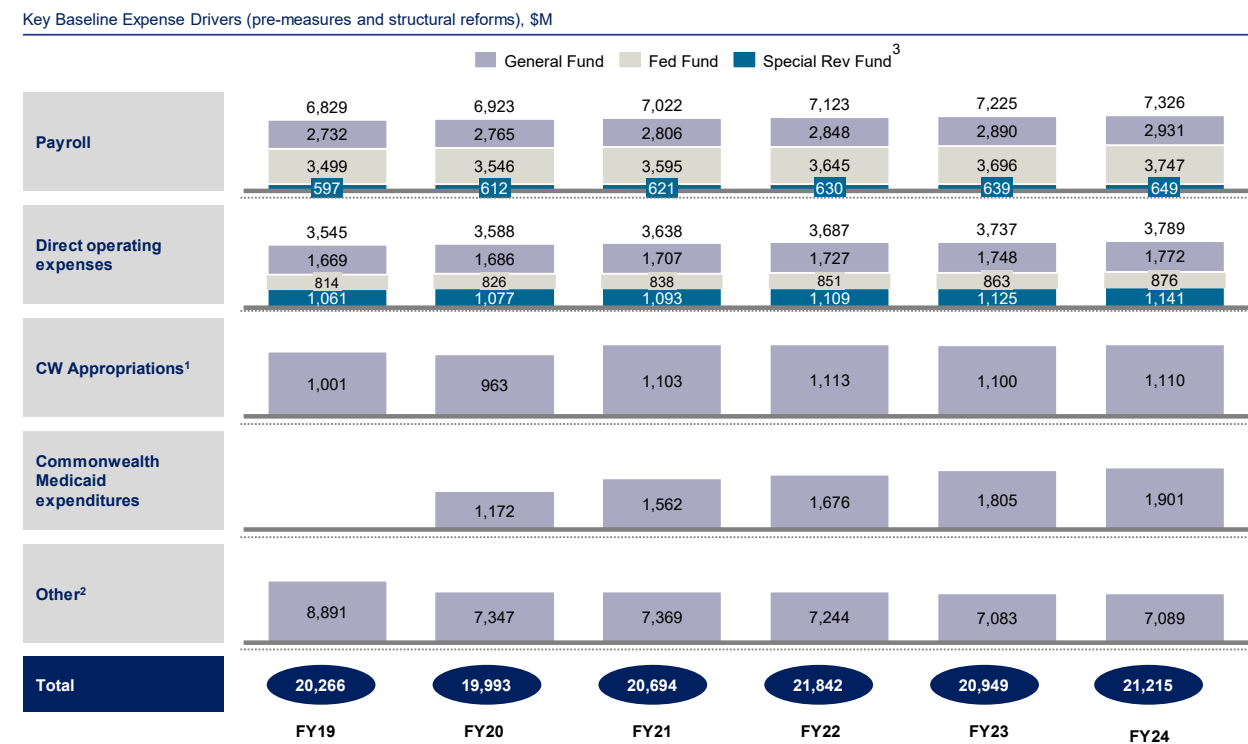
Key Baseline Expense Drivers (pre-measures and structural reforms), $M

General Fund
Fed Fund
Special Rev Fund$^3$

| | FY19 | FY20 | FY21 | FY22 | FY23 | FY24 |
|---|---|---|---|---|---|---|
| Payroll | 6,829 | 6,923 | 7,022 | 7,123 | 7,225 | 7,326 |
| | 2,732 | 2,765 | 2,806 | 2,848 | 2,890 | 2,931 |
| | 3,499 | 3,546 | 3,595 | 3,645 | 3,696 | 3,747 |
| | 597 | 612 | 621 | 630 | 639 | 649 |
| Direct operating expenses | 3,545 | 3,588 | 3,638 | 3,687 | 3,737 | 3,789 |
| | 1,669 | 1,686 | 1,707 | 1,727 | 1,748 | 1,772 |
| | 814 | 826 | 838 | 851 | 863 | 876 |
| | 1,061 | 1,077 | 1,093 | 1,109 | 1,125 | 1,141 |
| CW Appropriations$^1$ | 1,001 | 963 | 1,103 | 1,113 | 1,100 | 1,110 |
| Commonwealth Medicaid expenditures | | 1,172 | 1,562 | 1,676 | 1,805 | 1,901 |
| Other$^2$ | 8,891 | 7,347 | 7,369 | 7,244 | 7,083 | 7,089 |
| Total | 20,266 | 19,993 | 20,694 | 21,842 | 20,949 | 21,215 |